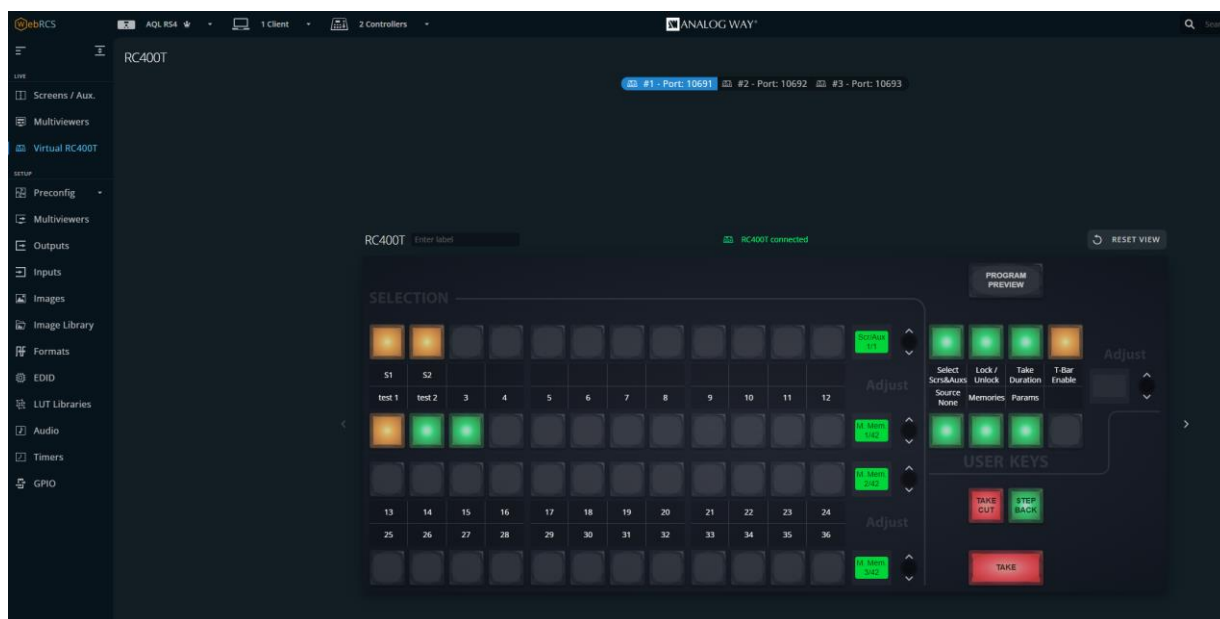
WebRCS AQL RS4 1 Client 2 Controllers ANALOG WAY Sear

LIVE
Screens / Aux.
Multiviewers
Virtual RC400T
SETUP
Preconfig
Multiviewers
Outputs
Inputs
Images
Image Library
Formats
EDID
LUT Libraries
Audio
Timers
GPIO

RC400T

#1 - Port: 10691 #2 - Port: 10692 #3 - Port: 10693

RC400T Enter label RC400T connected RESET VIEW

PROGRAM PREVIEW

SELECTION

Scr/Aux 1/1

Adjust

| S1 | S2 | | | | | | | | | | |
|---|---|---|---|---|---|---|---|---|---|---|---|
| test 1 | test 2 | 3 | 4 | 5 | 6 | 7 | 8 | 9 | 10 | 11 | 12 |

M. Mem. 1/42

M. Mem. 2/42

| 13 | 14 | 15 | 16 | 17 | 18 | 19 | 20 | 21 | 22 | 23 | 24 |
|---|---|---|---|---|---|---|---|---|---|---|---|
| 25 | 26 | 27 | 28 | 29 | 30 | 31 | 32 | 33 | 34 | 35 | 36 |

Adjust

M. Mem. 3/42

Select Scrs&Auxs Lock / Unlock Take Duration T-Bar Enable
Source None Memories Params

Adjust

USER KEYS

TAKE CUT STEP BACK

TAKE